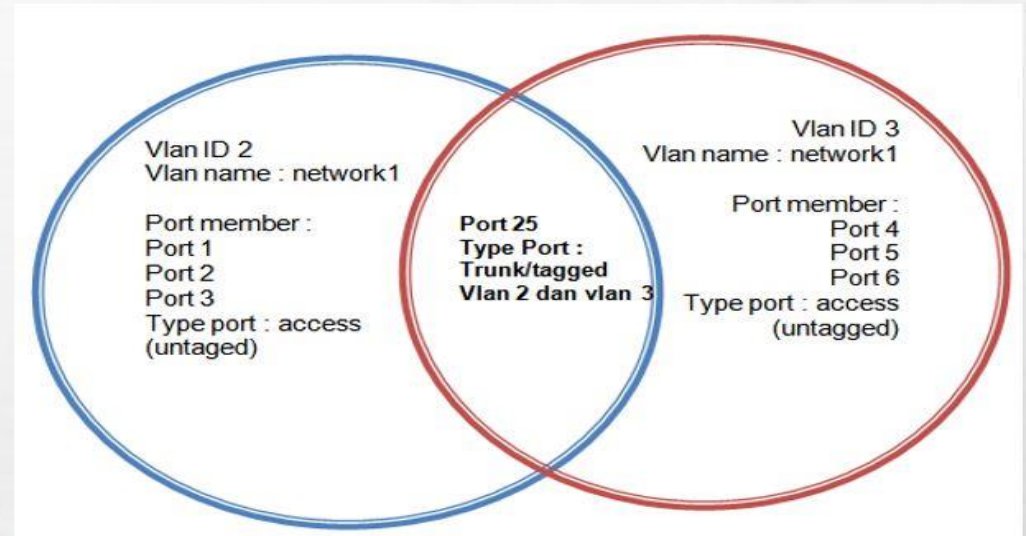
Vlan ID 2
Vlan name : network1

Port member :
Port 1
Port 2
Port 3
Type port : access
(untaged)

Port 25
Type Port :
Trunk/tagged
Vlan 2 dan vlan 3

Vlan ID 3
Vlan name : network1

Port member :
Port 4
Port 5
Port 6
Type port : access
(untagged)